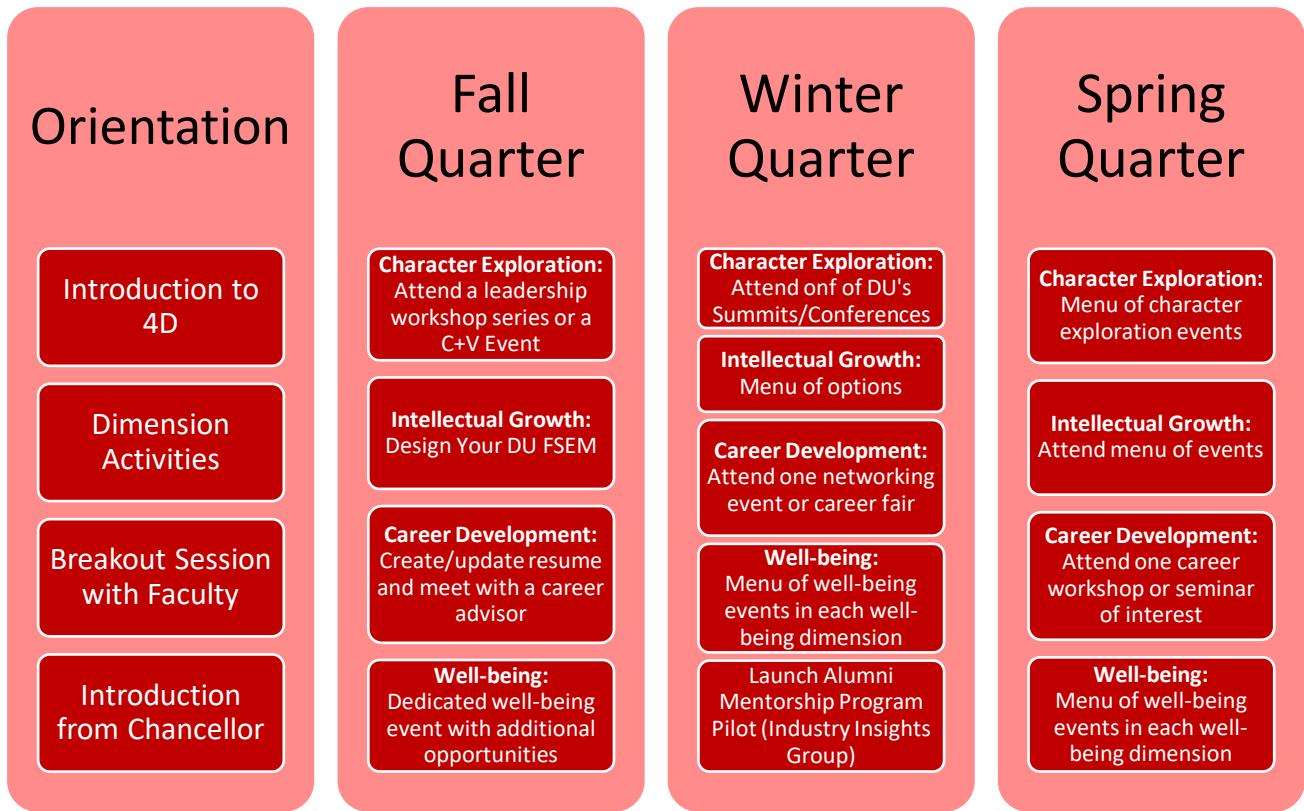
Orientation

Introduction to 4D

Dimension Activities

Breakout Session with Faculty

Introduction from Chancellor

Fall Quarter

Character Exploration: Attend a leadership workshop series or a C+V Event

Intellectual Growth: Design Your DU FSEM

Career Development: Create/update resume and meet with a career advisor

Well-being: Dedicated well-being event with additional opportunities

Winter Quarter

Character Exploration: Attend onf of DU's Summits/Conferences

Intellectual Growth: Menu of options

Career Development: Attend one networking event or career fair

Well-being: Menu of well-being events in each well-being dimension

Launch Alumni Mentorship Program Pilot (Industry Insights Group)

Spring Quarter

Character Exploration: Menu of character exploration events

Intellectual Growth: Attend menu of events

Career Development: Attend one career workshop or seminar of interest

Well-being: Menu of well-being events in each well-being dimension